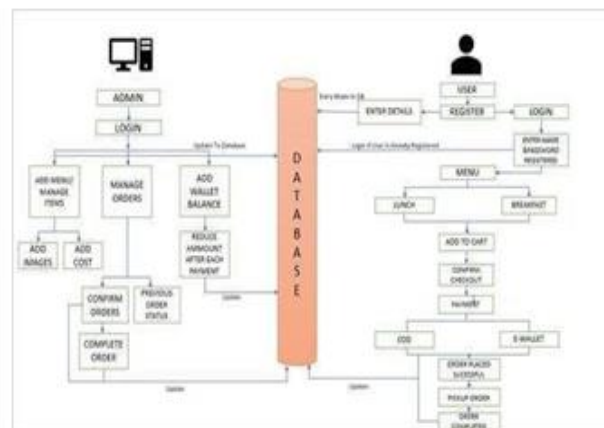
ADMIN

LOGIN

Update To Database

ADD MENU/ MANAGE ITEMS

MANAGE ORDERS

ADD WALLET BALANCE

ADD IMAGES

ADD COST

REDUCE AMMOUNT AFTER EACH PAYMENT

Update

CONFIRM ORDERS

PREVIOUS ORDER STATUS

COMPLETE ORDER

Update

D A T A B A S E

USER

Entry Made In DB

ENTER DETAILS

REGISTER

LOGIN

Login of User is Already Registered

ENTER NAME PASSWORD REGISTERED

MENU

LUNCH

BREAKFAST

ADD TO CART

CONFIRM CHECKOUT

PAYMENT

COD

E-WALLET

Update

ORDER PLACED SUCCESFUL

PICKUP ORDER

ORDER COMPLETED